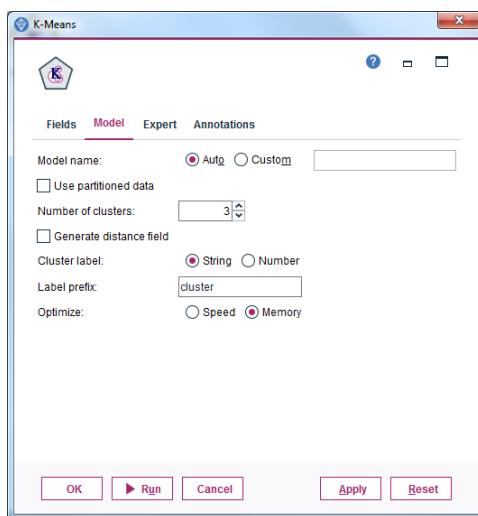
K-Means

K

Fields Model Expert Annotations

Model name: Auto Custom

Use partitioned data

Number of clusters: 3

Generate distance field

Cluster label: String Number

Label prefix: cluster

Optimize: Speed Memory

OK Run Cancel Apply Reset